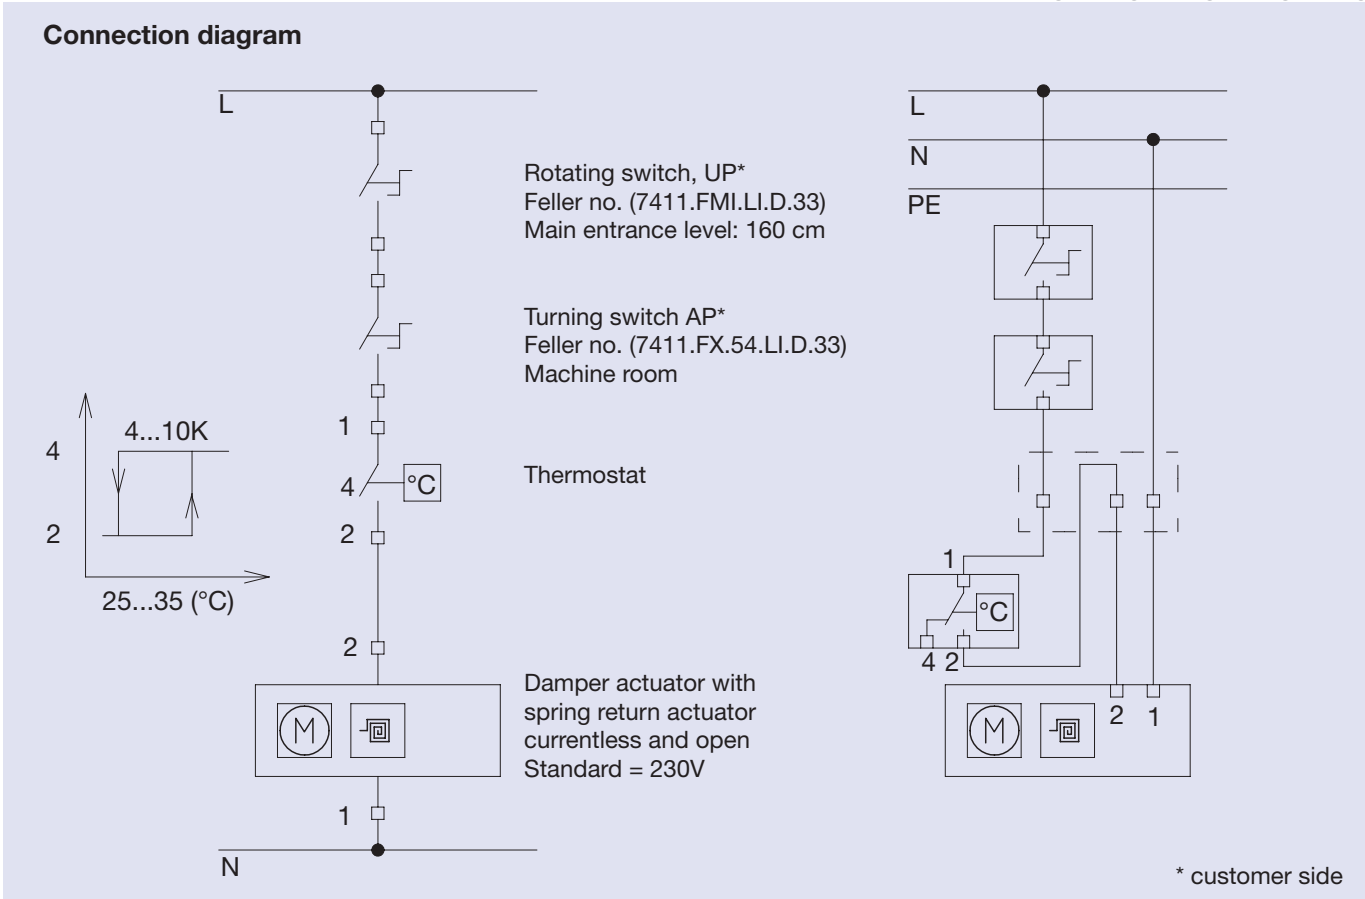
Connection diagram

L

Rotating switch, UP*
Feller no. (7411.FMI.LI.D.33)
Main entrance level: 160 cm

Turning switch AP*
Feller no. (7411.FX.54.LI.D.33)
Machine room

4
4...10K
2
25...35 (°C)

1
4
°C
2

Thermostat

2

M

Damper actuator with spring return actuator currentless and open
Standard = 230V

1

N

L
N
PE

1
°C
4 2

M
2 1

* customer side